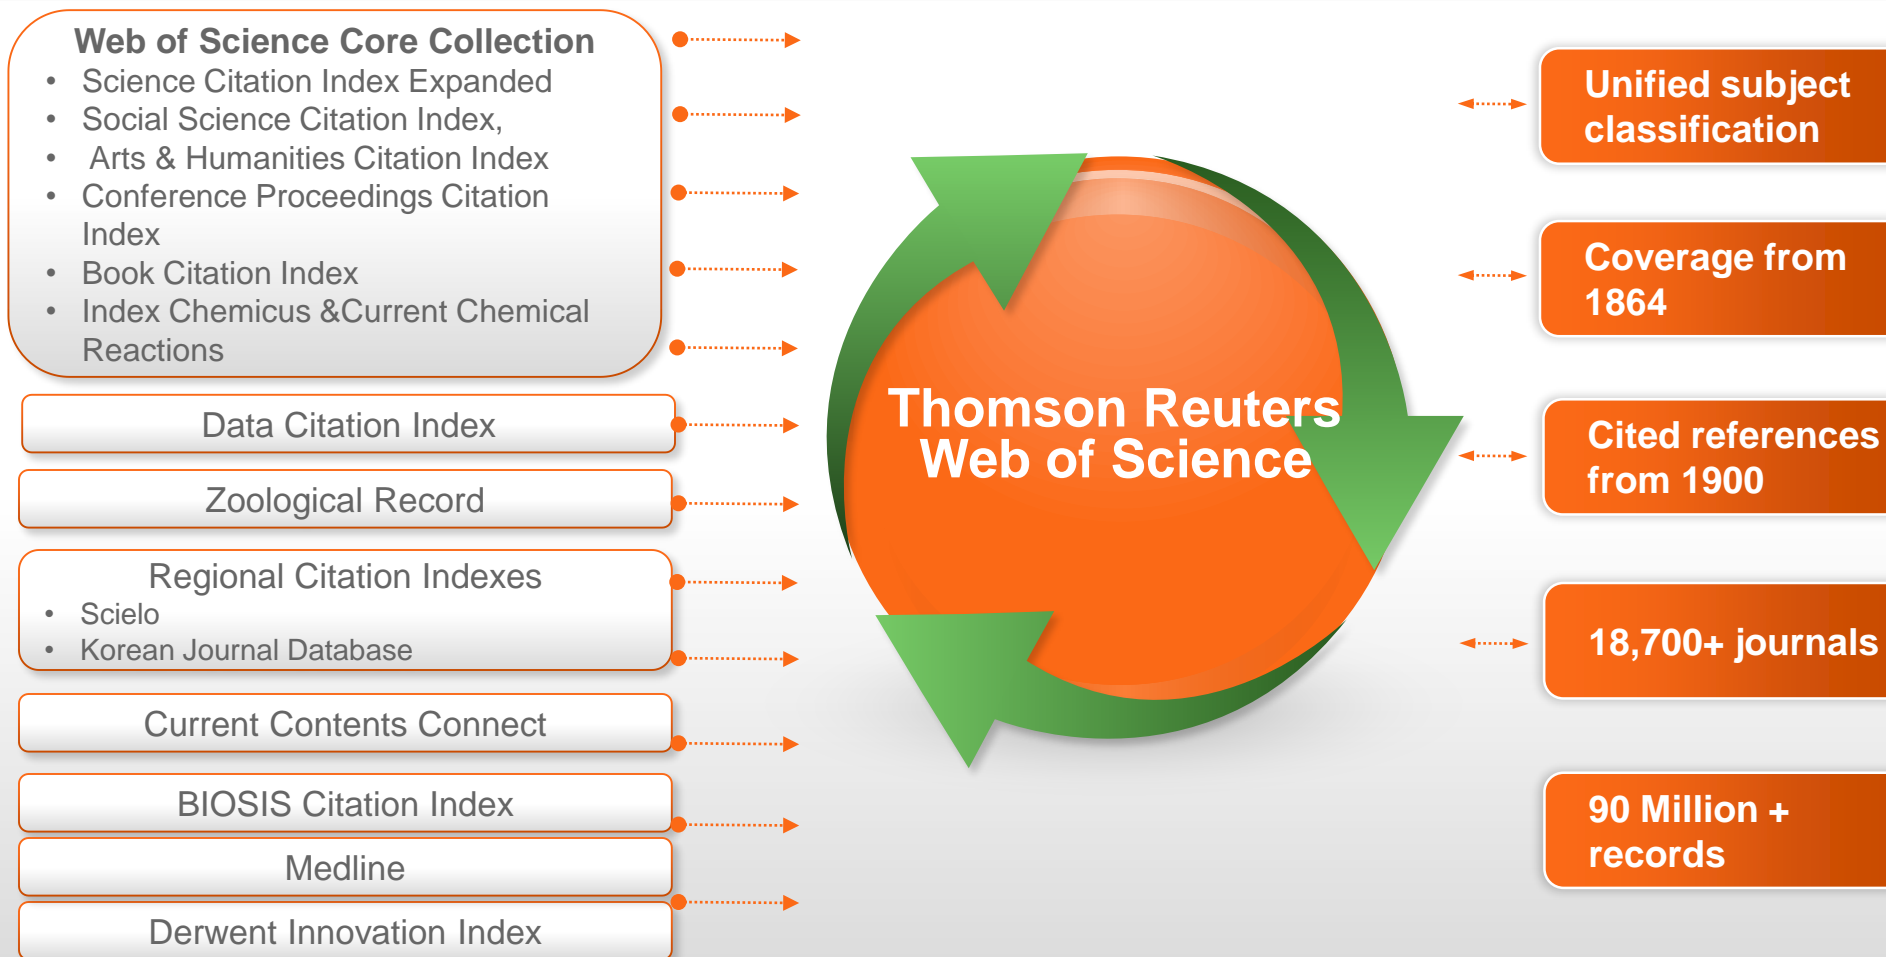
Web of Science Core Collection

- Science Citation Index Expanded
- Social Science Citation Index,
- Arts & Humanities Citation Index
- Conference Proceedings Citation Index
- Book Citation Index
- Index Chemicus &Current Chemical Reactions

Data Citation Index

Zoological Record

Regional Citation Indexes

- Scielo
- Korean Journal Database

Current Contents Connect

BIOSIS Citation Index

Medline

Derwent Innovation Index

Thomson Reuters Web of Science

Unified subject classification

Coverage from 1864

Cited references from 1900

18,700+ journals

90 Million + records